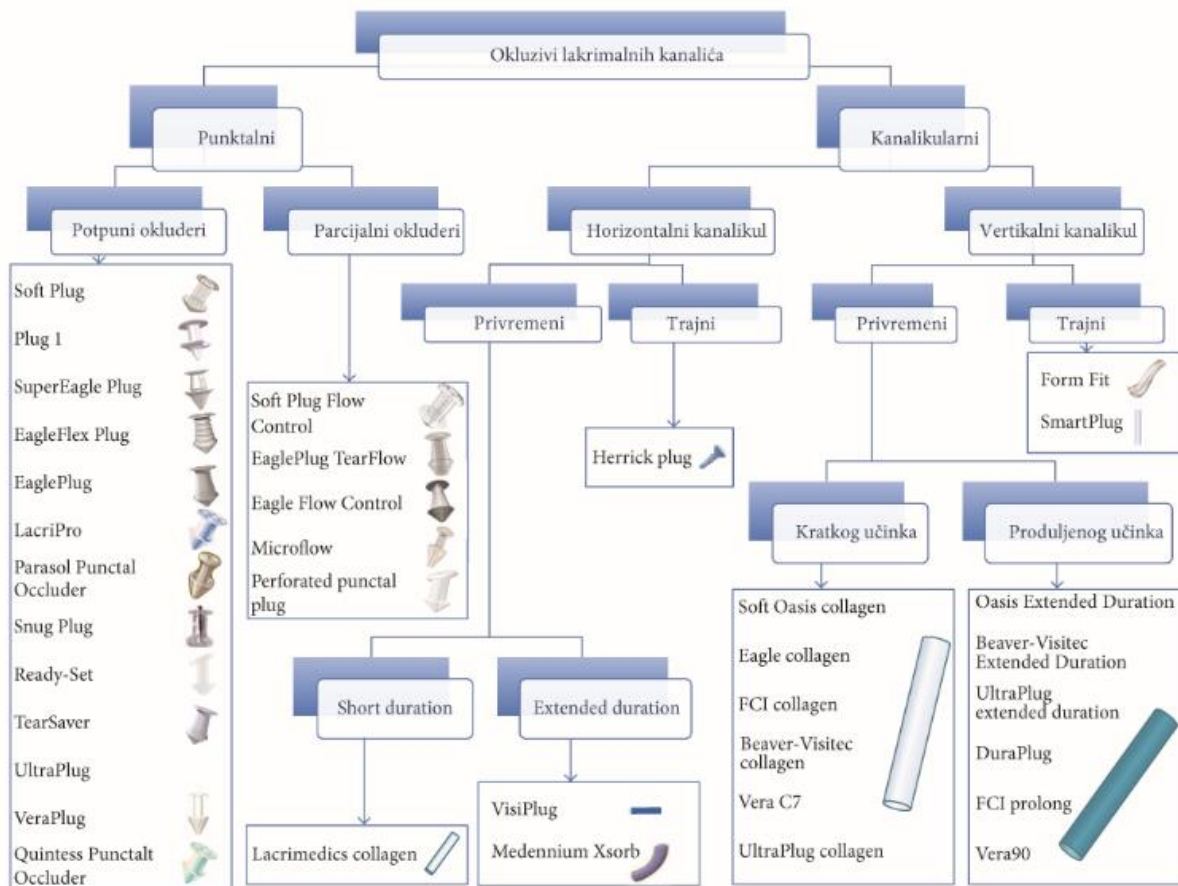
Okluzivi lakrimalnih kanalića

Punktalni

Kanalikularni

Potpuni okluderi

Parcijalni okluderi

Horizontalni kanalikul

Vertikalni kanalikul

Soft Plug
Plug 1
SuperEagle Plug
EagleFlex Plug
EaglePlug
LacriPro
Parasol Punctal Occluder
Snug Plug
Ready-Set
TearSaver
UltraPlug
VeraPlug
Quintess Punctalt Occluder

Soft Plug Flow Control
EaglePlug TearFlow
Eagle Flow Control
Microflow
Perforated punctal plug

Privremeni

Trajni

Herrick plug

Privremeni

Trajni

Form Fit
SmartPlug

Kratkog učinka

Produljenog učinka

Soft Oasis collagen
Eagle collagen
FCI collagen
Beaver-Visitec collagen
Vera C7
UltraPlug collagen

Oasis Extended Duration
Beaver-Visitec Extended Duration
UltraPlug extended duration
DuraPlug
FCI prolong
Vera90

Short duration

Extended duration

Lacrimedics collagen

VisiPlug
Medennium Xsorb